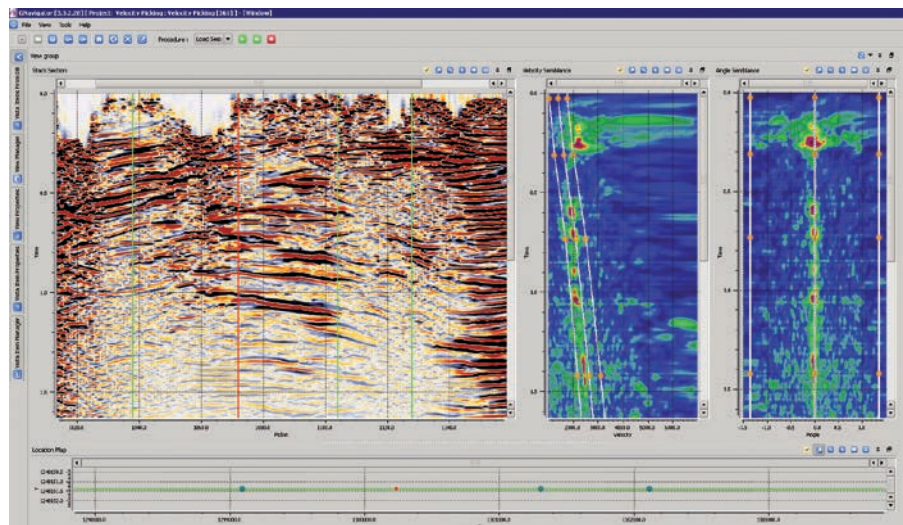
GNavigator [5.3.2.2013] Project: Velocity Picking : Velocity Picking [2d] ] - [Window]

File View Tools Help

Procedure : Load Seis

View group

Stack Section

Velocity Semblance

Angle Semblance

Time

Picket

Velocity

Angle

Location Map

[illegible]